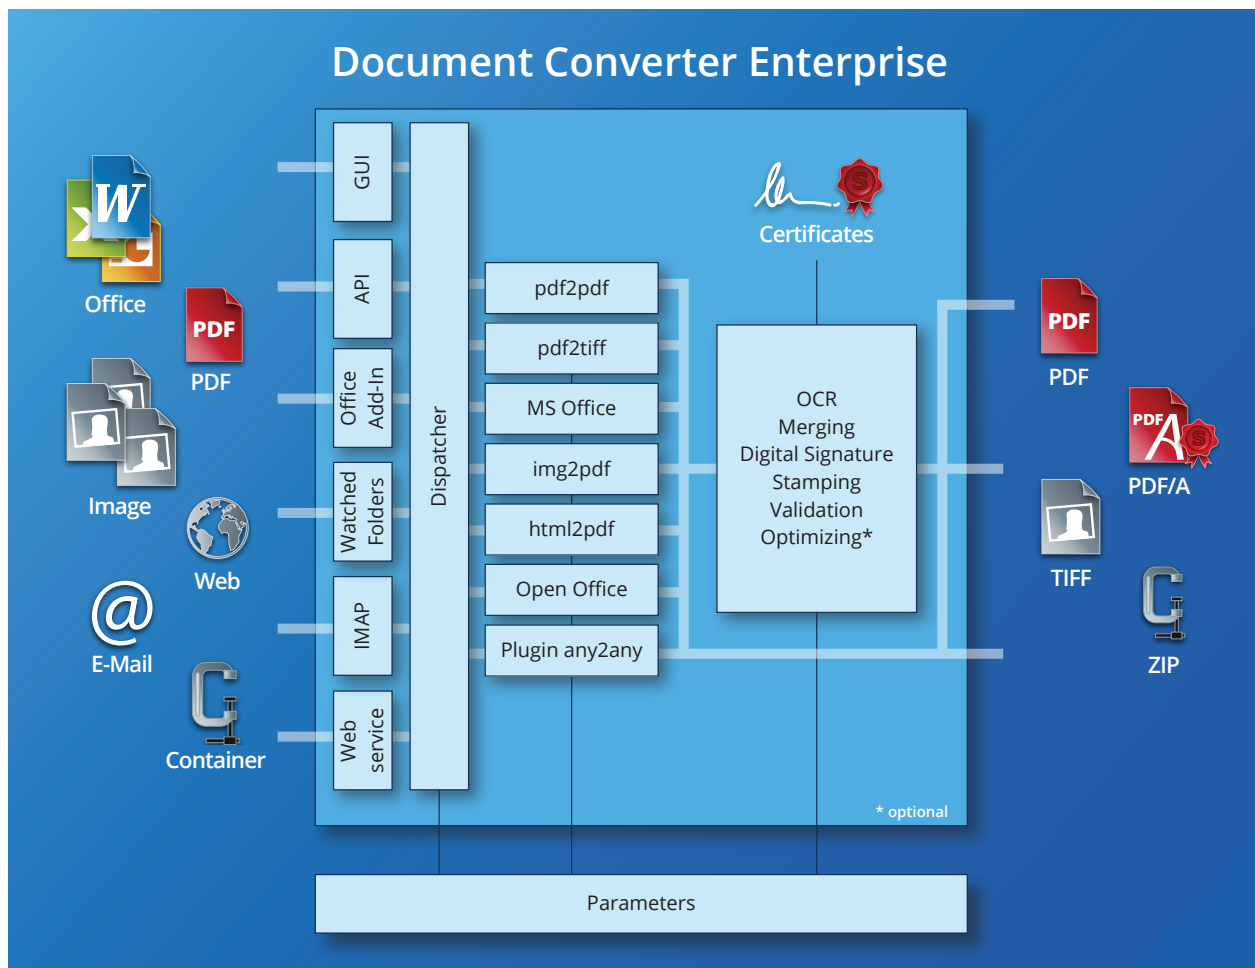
Document Converter Enterprise

Office

PDF

PDF

Image

Web

E-Mail

Container

GUI

API

Office Add-In

Watched Folders

IMAP

Web service

Dispatcher

pdf2pdf

pdf2tiff

MS Office

img2pdf

html2pdf

Open Office

Plugin any2any

Certificates

OCR
Merging
Digital Signature
Stamping
Validation
Optimizing*

* optional

PDF

PDF

PDF

PDF/A

TIFF

ZIP

Parameters